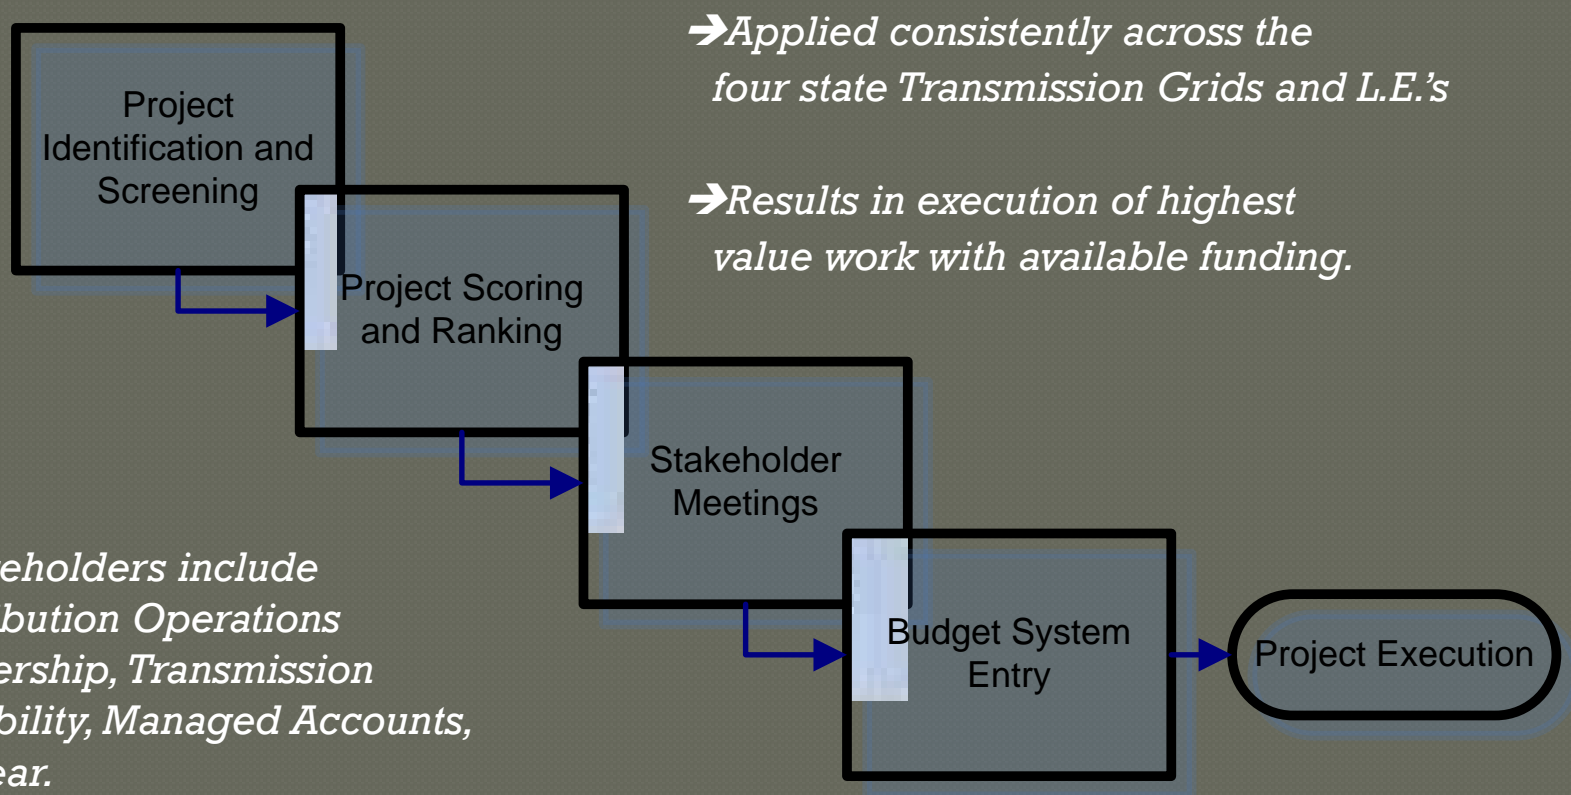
Project Identification and Screening

Project Scoring and Ranking

Stakeholder Meetings

Budget System Entry

Project Execution

➔Applied consistently across the four state Transmission Grids and L.E.'s

➔Results in execution of highest value work with available funding.

eholders include bution Operations ership, Transmission bility, Managed Accounts, ear.